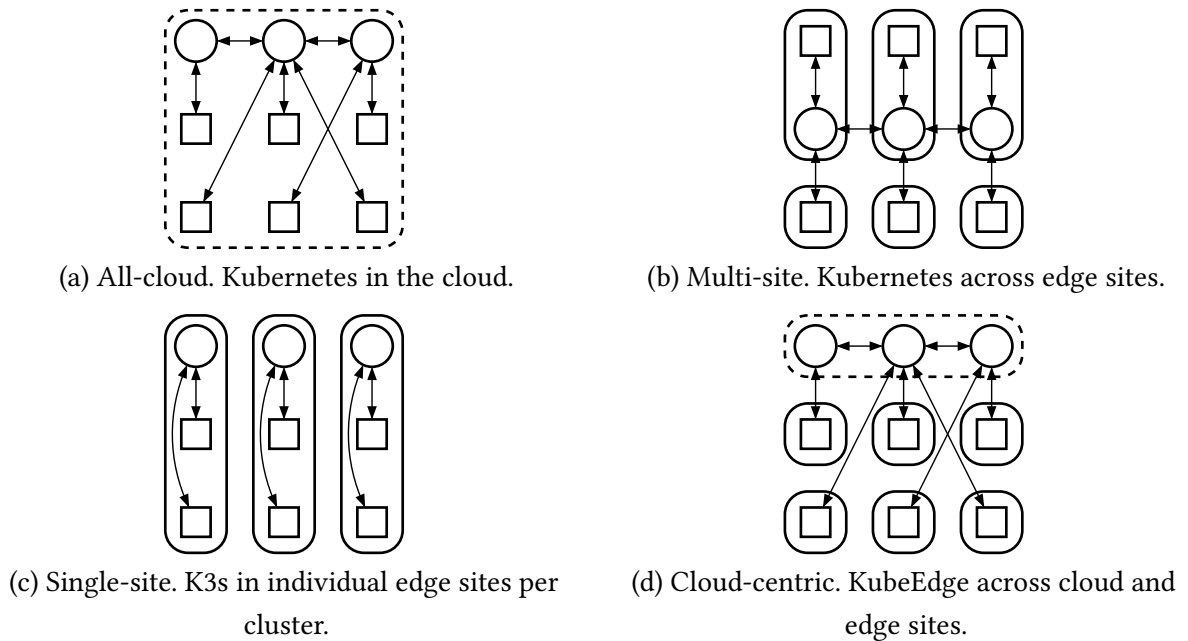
(a) All-cloud. Kubernetes in the cloud.

(b) Multi-site. Kubernetes across edge sites.

(c) Single-site. K3s in individual edge sites per cluster.

(d) Cloud-centric. KubeEdge across cloud and edge sites.